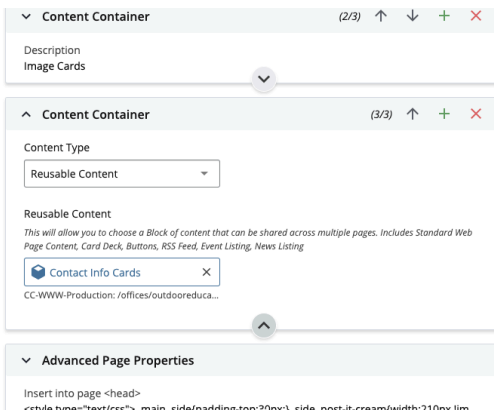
Content Container (2/3) ↑ ↓ + ×

Description
Image Cards

Content Container (3/3) ↑ + ×

Content Type
Reusable Content

Reusable Content
This will allow you to choose a Block of content that can be shared across multiple pages. Includes Standard Web Page Content, Card Deck, Buttons, RSS Feed, Event Listing, News Listing

Contact Info Cards ×
CC-WWW-Production: /offices/outdooreduca...

Advanced Page Properties

Insert into page <head>
<style type="text/css"> .main_side{padding-top:30px;} .side_post-it-cream{width:210px;lim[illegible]